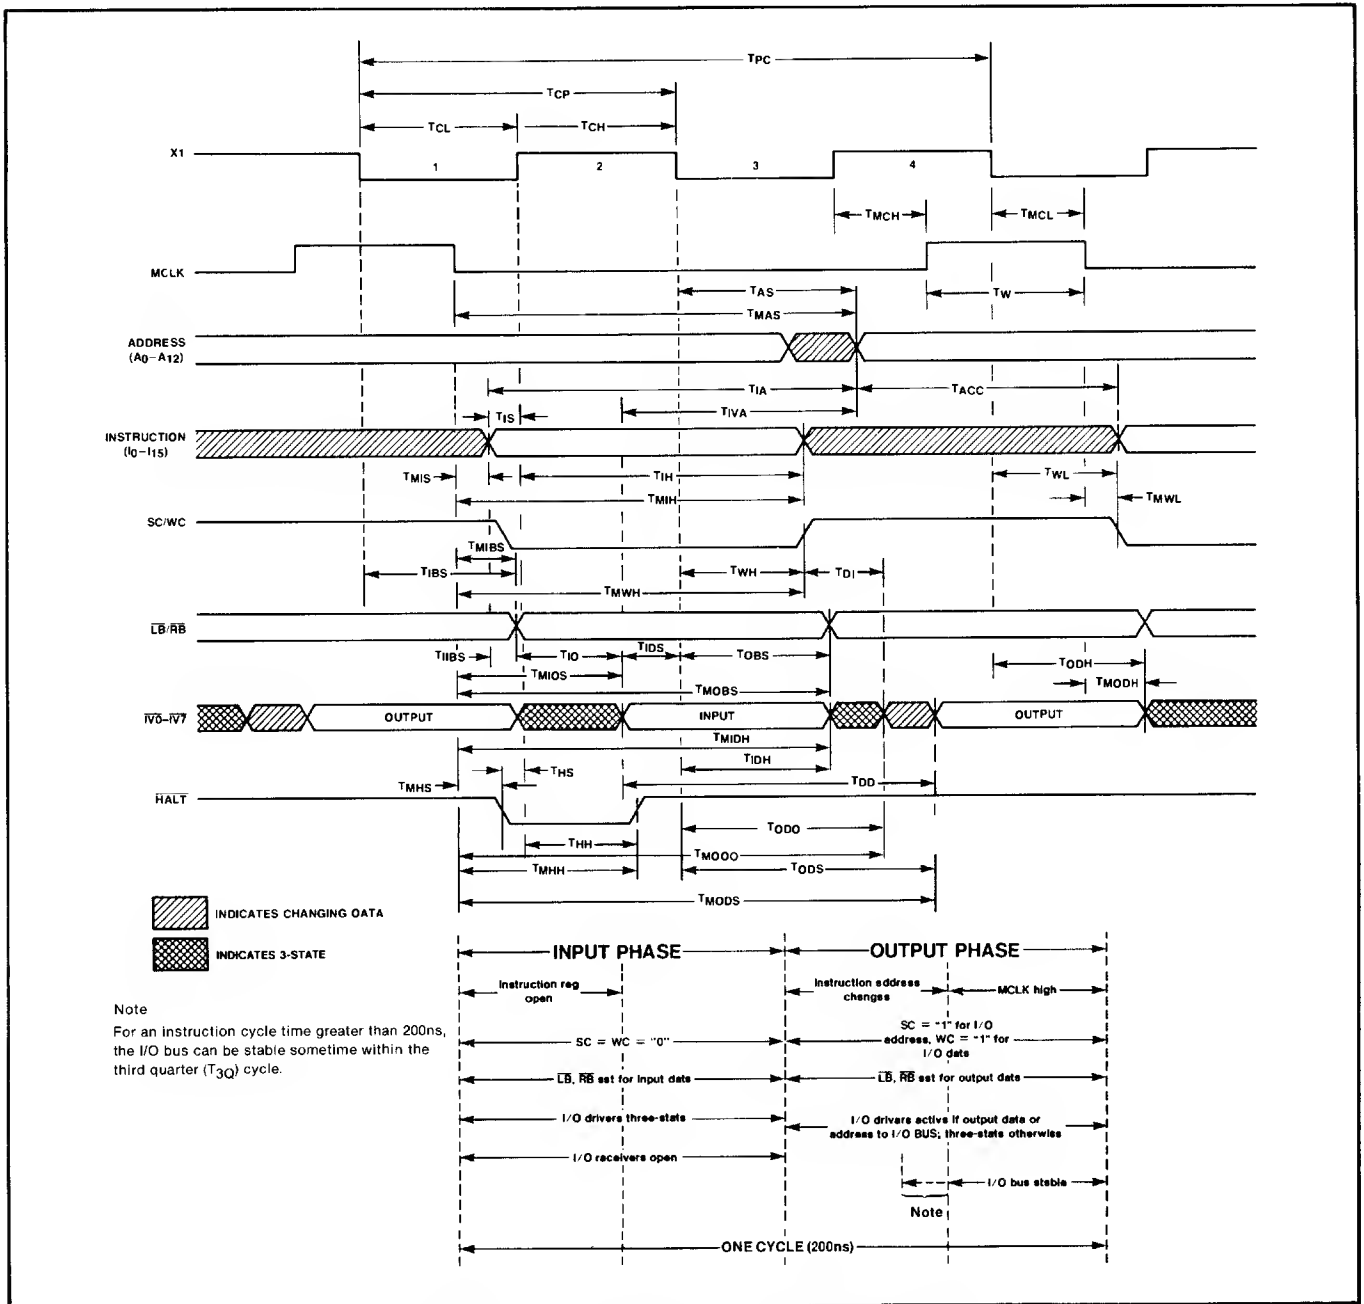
$T_{PC}$
$T_{CP}$
$T_{CL}$
$T_{CH}$
X1
1
2
3
4
$T_{MCH}$
$T_{MCL}$
MCLK
$T_{AS}$
$T_W$
$T_{MAS}$
ADDRESS ($A_0$–$A_{12}$)
$T_{IA}$
$T_{ACC}$
$T_{IS}$
$T_{IVA}$
INSTRUCTION ($I_0$–$I_{15}$)
$T_{MIS}$
$T_{IH}$
$T_{WL}$
$T_{MIH}$
$T_{MWL}$
SC/WC
$T_{MIBS}$
$T_{IBS}$
$T_{WH}$
$T_{DI}$
$T_{MWH}$
$\overline{LB}/\overline{RB}$
$T_{IIBS}$
$T_{IO}$
$T_{IDS}$
$T_{OBS}$
$T_{ODH}$
$T_{MIOS}$
$T_{MODH}$
$T_{MOBS}$
$\overline{IV0}$–$\overline{IV7}$
OUTPUT
INPUT
OUTPUT
$T_{MIDH}$
$T_{IDH}$
$T_{HS}$
$T_{MHS}$
$T_{DD}$
$\overline{HALT}$
$T_{ODO}$
$T_{HH}$
$T_{MOOO}$
$T_{MHH}$
$T_{ODS}$
$T_{MODS}$
INDICATES CHANGING OATA
INDICATES 3-STATE

INPUT PHASE
OUTPUT PHASE
Instruction reg open
Instruction address changes
MCLK high
SC = WC = "0"
SC = "1" for I/O address, WC = "1" for I/O data
$\overline{LB}$, $\overline{RB}$ set for input data
$\overline{LB}$, $\overline{RB}$ set for output data
I/O drivers three-state
I/O drivers active if output data or address to I/O BUS; three-state otherwise
I/O receivers open
I/O bus stable
Note
ONE CYCLE (200ns)

Note
For an instruction cycle time greater than 200ns, the I/O bus can be stable sometime within the third quarter ($T_{3Q}$) cycle.